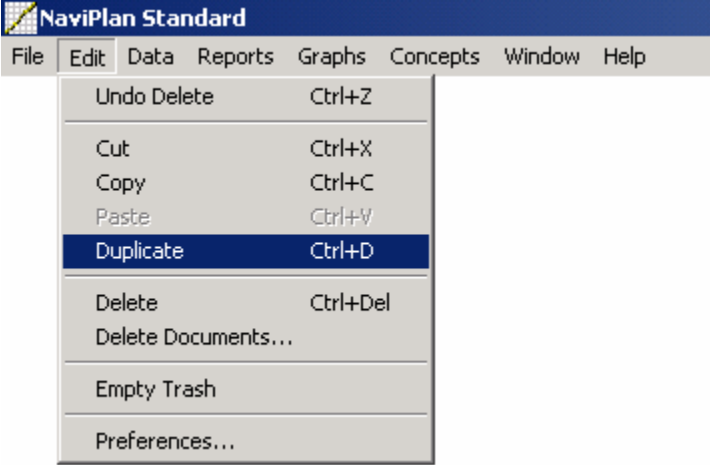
NaviPlan Standard

File Edit Data Reports Graphs Concepts Window Help

Undo Delete Ctrl+Z

Cut Ctrl+X
Copy Ctrl+C
Paste Ctrl+V
Duplicate Ctrl+D

Delete Ctrl+Del
Delete Documents...

Empty Trash

Preferences...